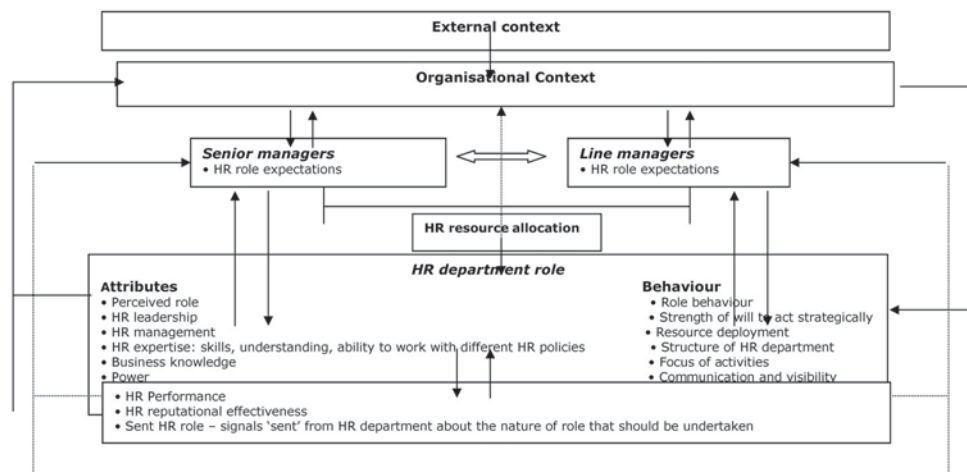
External context

Organisational Context

Senior managers
• HR role expectations

Line managers
• HR role expectations

HR resource allocation

HR department role

Attributes
• Perceived role
• HR leadership
• HR management
• HR expertise: skills, understanding, ability to work with different HR policies
• Business knowledge
• Power

Behaviour
• Role behaviour
• Strength of will to act strategically
• Resource deployment
• Structure of HR department
• Focus of activities
• Communication and visibility

• HR Performance
• HR reputational effectiveness
• Sent HR role – signals 'sent' from HR department about the nature of role that should be undertaken